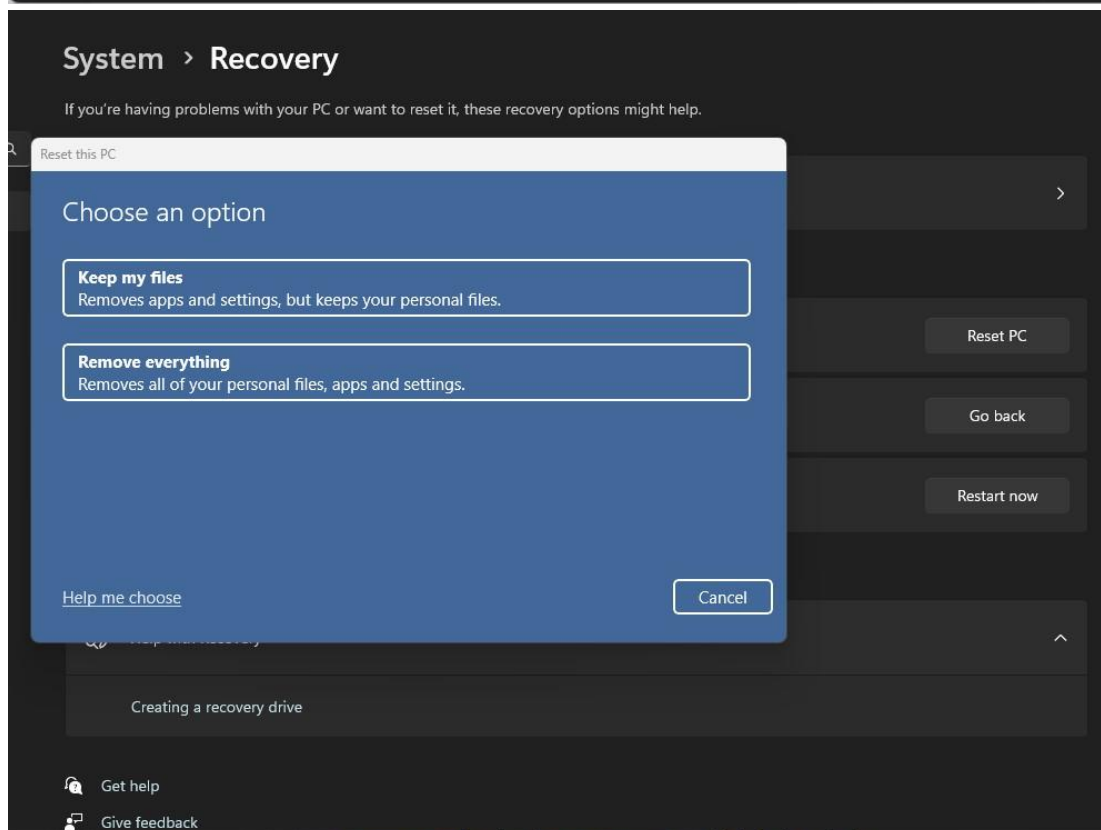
System › Recovery

If you're having problems with your PC or want to reset it, these recovery options might help.

Reset this PC

Choose an option

Keep my files
Removes apps and settings, but keeps your personal files.

Remove everything
Removes all of your personal files, apps and settings.

Help me choose

Cancel

Reset PC

Go back

Restart now

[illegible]

Creating a recovery drive

Get help

Give feedback